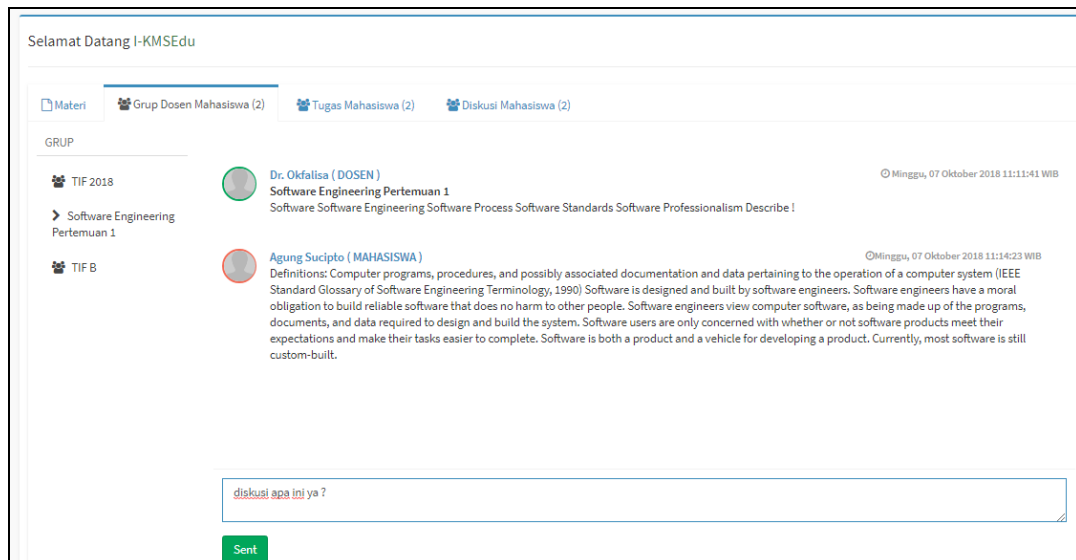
Selamat Datang I-KMSEdu

Materi | Grup Dosen Mahasiswa (2) | Tugas Mahasiswa (2) | Diskusi Mahasiswa (2)

GRUP

TIF 2018

Software Engineering Pertemuan 1

TIF B

Dr. Okfalisa ( DOSEN )
Minggu, 07 Oktober 2018 11:11:41 WIB
Software Engineering Pertemuan 1
Software Software Engineering Software Process Software Standards Software Professionalism Describe !

Agung Sucipto ( MAHASISWA )
Minggu, 07 Oktober 2018 11:14:23 WIB
Definitions: Computer programs, procedures, and possibly associated documentation and data pertaining to the operation of a computer system (IEEE Standard Glossary of Software Engineering Terminology, 1990) Software is designed and built by software engineers. Software engineers have a moral obligation to build reliable software that does no harm to other people. Software engineers view computer software, as being made up of the programs, documents, and data required to design and build the system. Software users are only concerned with whether or not software products meet their expectations and make their tasks easier to complete. Software is both a product and a vehicle for developing a product. Currently, most software is still custom-built.

diskusi apa ini ya ?

Sent